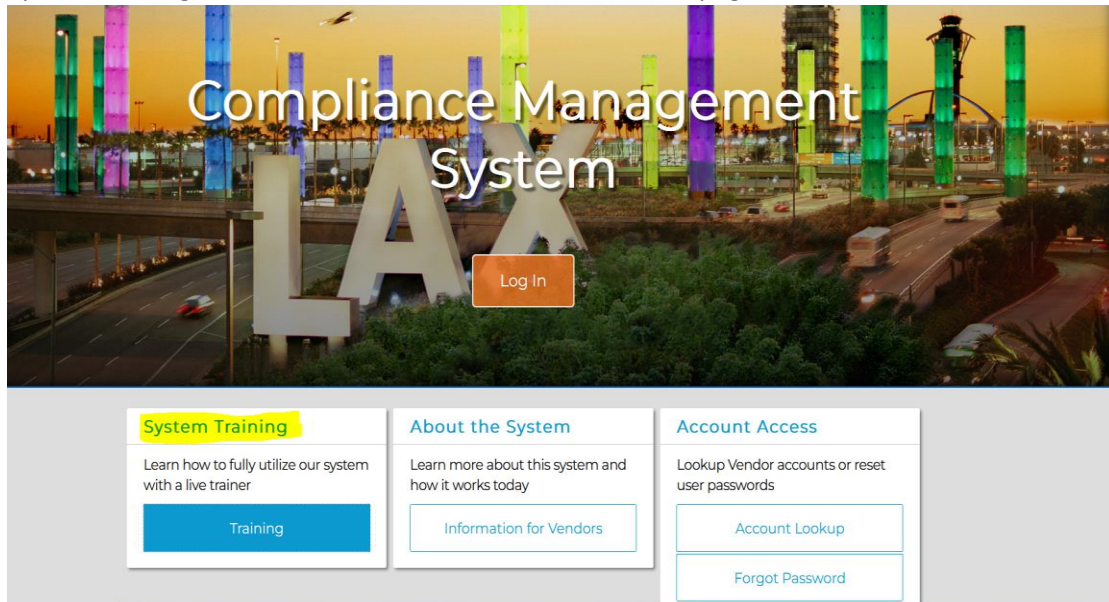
Compliance Management System

LAX

Log In

System Training

Learn how to fully utilize our system with a live trainer

Training

About the System

Learn more about this system and how it works today

Information for Vendors

Account Access

Lookup Vendor accounts or reset user passwords

Account Lookup

Forgot Password